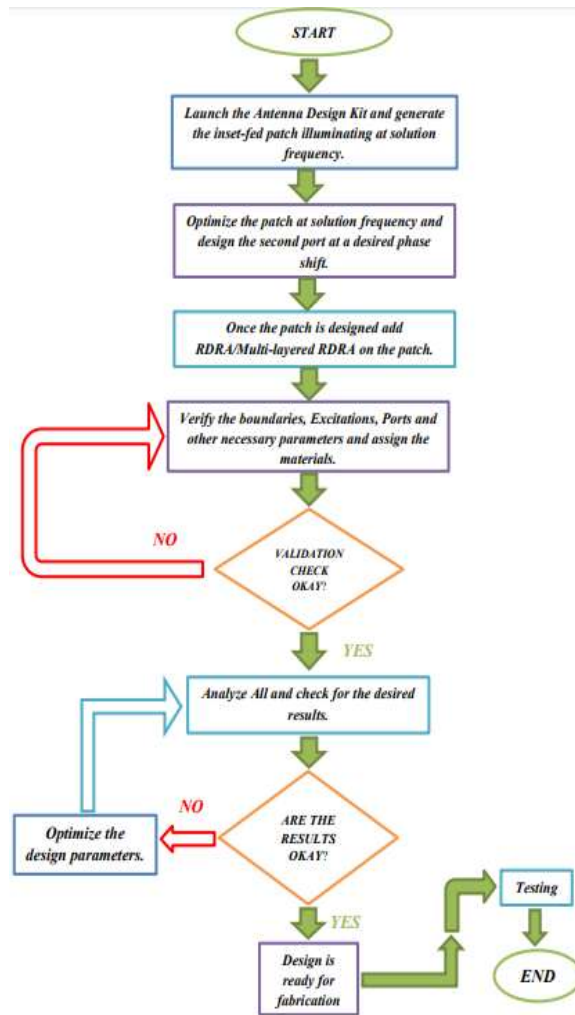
START

Launch the Antenna Design Kit and generate the inset-fed patch illuminating at solution frequency.

Optimize the patch at solution frequency and design the second port at a desired phase shift.

Once the patch is designed add RDRA/Multi-layered RDRA on the patch.

Verify the boundaries, Excitations, Ports and other necessary parameters and assign the materials.

NO

VALIDATION CHECK OKAY?

YES

Analyze All and check for the desired results.

NO

Optimize the design parameters.

ARE THE RESULTS OKAY?

YES

Design is ready for fabrication

Testing

END